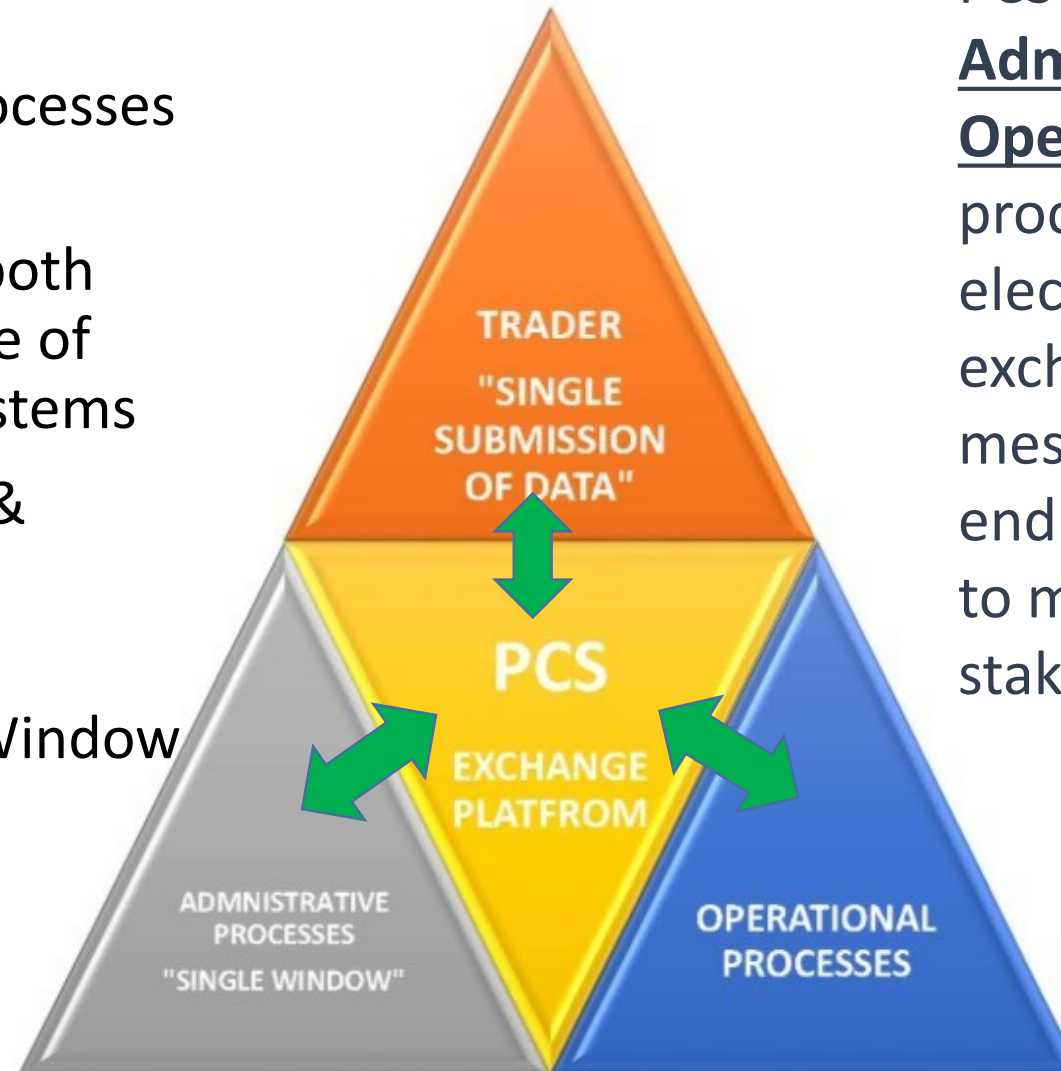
ocesses

ooth
e of
stems
&

Vindow

TRADER
"SINGLE SUBMISSION OF DATA"

PCS

EXCHANGE PLATFROM

ADMNISTRATIVE PROCESSES
"SINGLE WINDOW"

OPERATIONAL PROCESSES

Adm
Ope
proc
elec
exch
mes
end
to m
stak